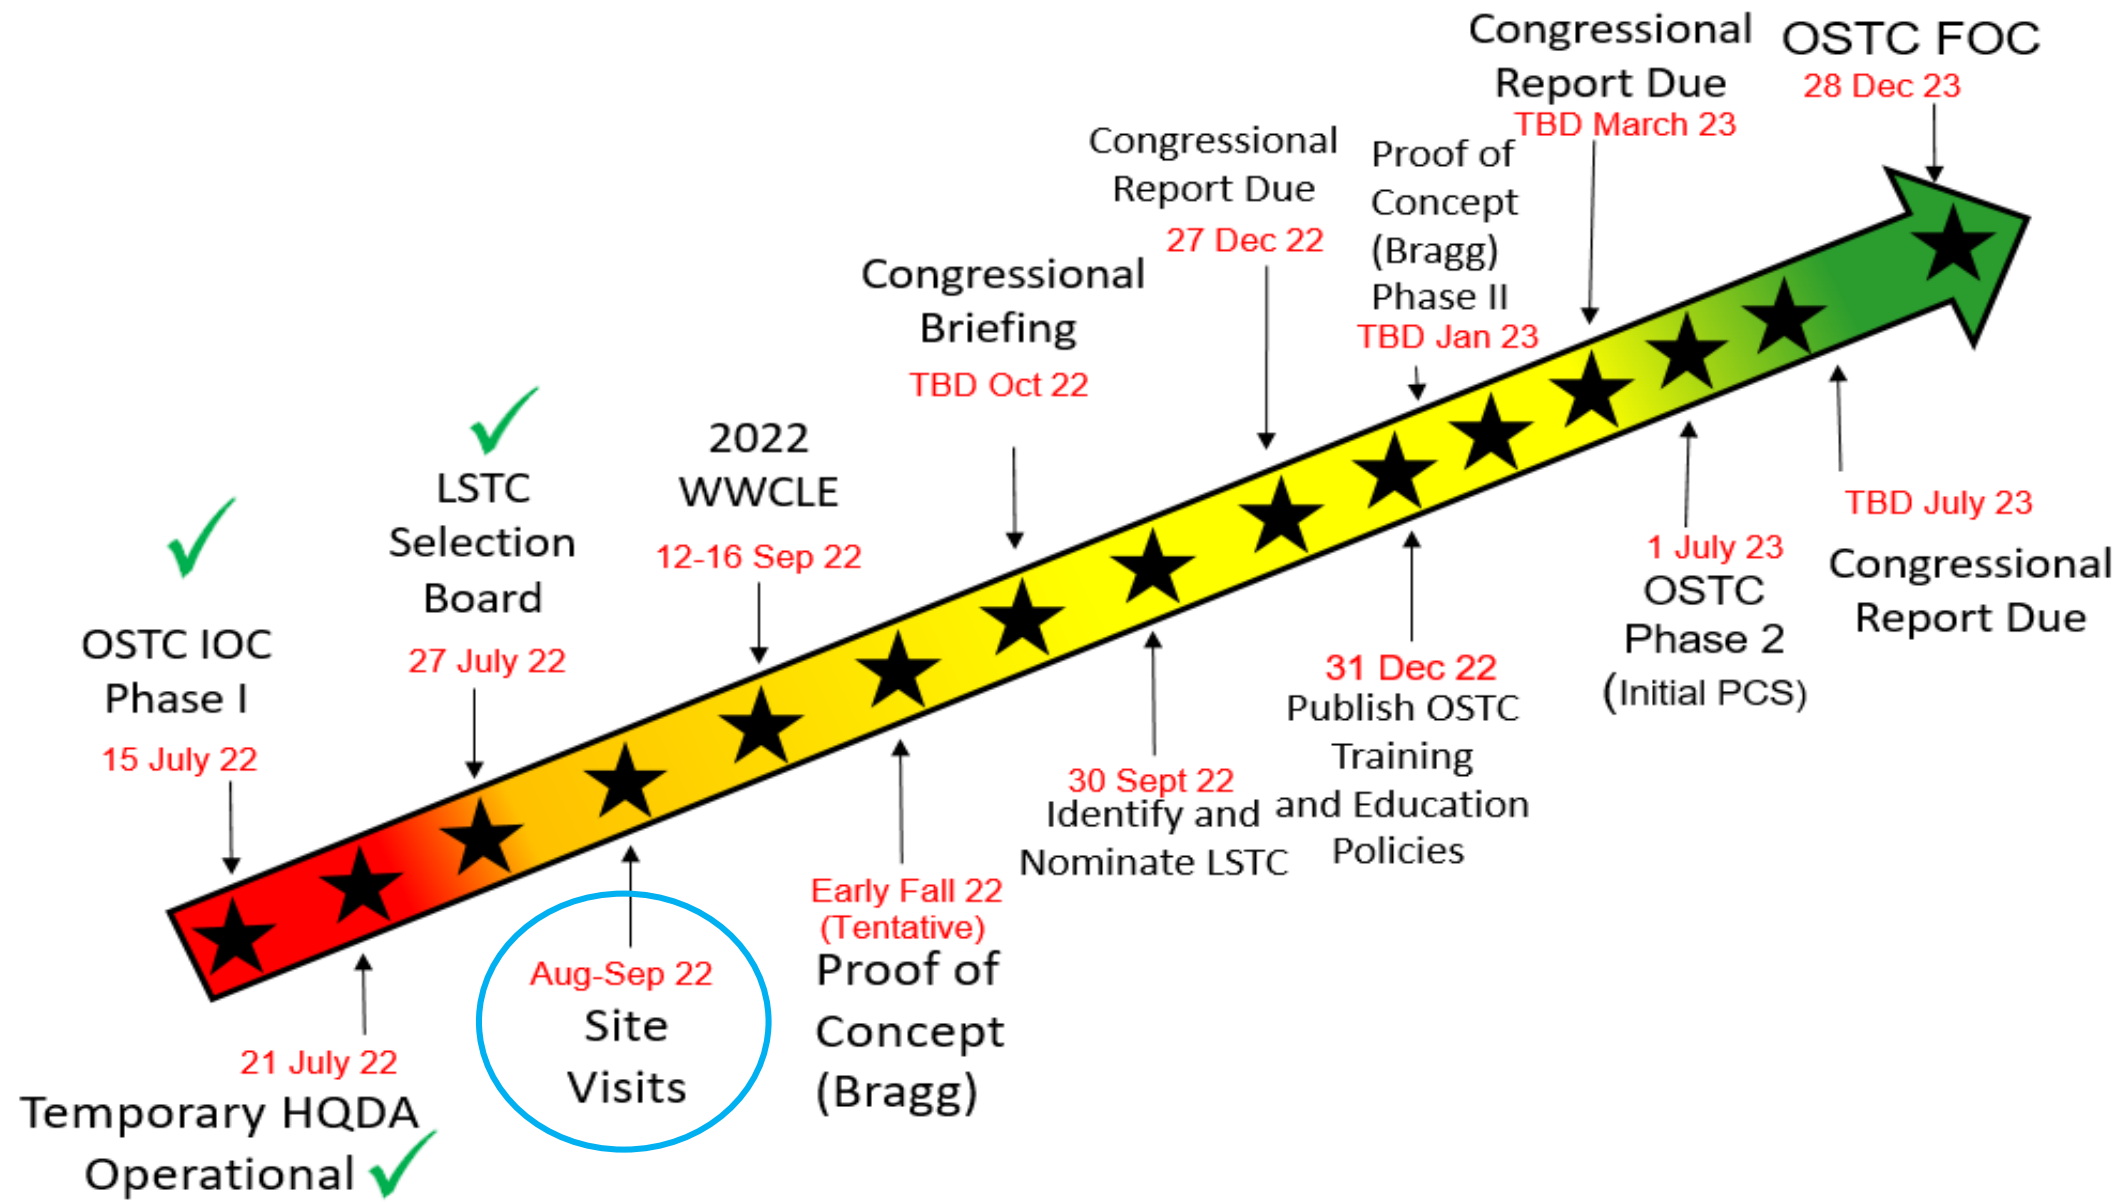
OSTC IOC Phase I
15 July 22

LSTC Selection Board
27 July 22

2022 WWCLE
12-16 Sep 22

Congressional Briefing
TBD Oct 22

Congressional Report Due
27 Dec 22

Proof of Concept (Bragg) Phase II
TBD Jan 23

Congressional Report Due
TBD March 23

OSTC FOC
28 Dec 23

21 July 22
Temporary HQDA Operational

Aug-Sep 22
Site Visits

Early Fall 22
(Tentative)
Proof of Concept (Bragg)

30 Sept 22
Identify and Nominate LSTC

31 Dec 22
Publish OSTC Training and Education Policies

1 July 23
OSTC Phase 2
(Initial PCS)

TBD July 23
Congressional Report Due